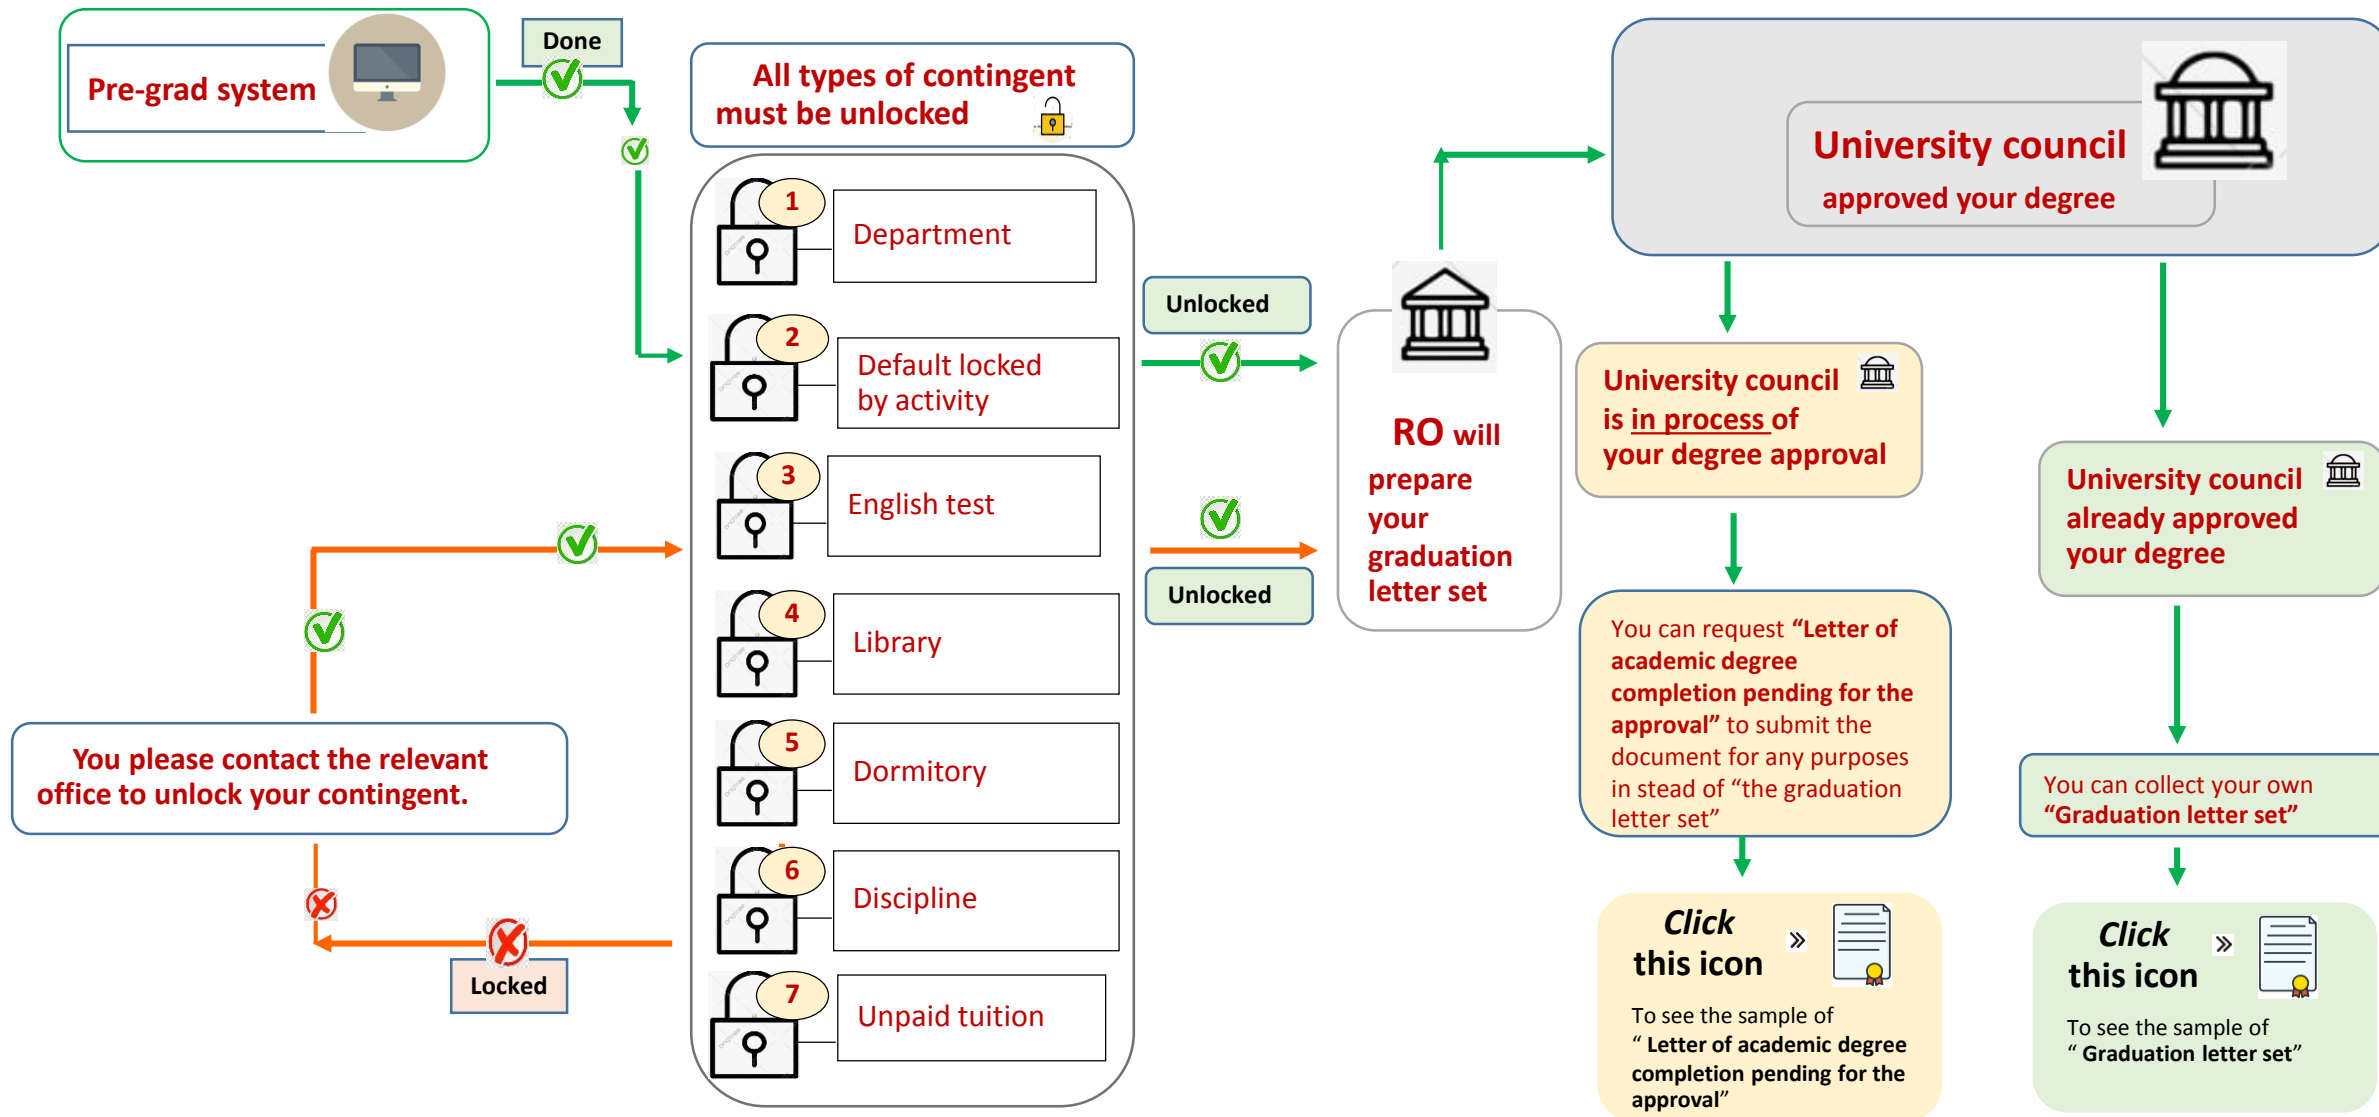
Pre-grad system

Done

All types of contingent must be unlocked

1 Department

2 Default locked by activity

3 English test

4 Library

5 Dormitory

6 Discipline

7 Unpaid tuition

Unlocked

Unlocked

RO will prepare your graduation letter set

University council approved your degree

University council is in process of your degree approval

University council already approved your degree

You can request “Letter of academic degree completion pending for the approval” to submit the document for any purposes in stead of “the graduation letter set”

You can collect your own “Graduation letter set”

Click this icon »

To see the sample of “ Letter of academic degree completion pending for the approval”

Click this icon »

To see the sample of “ Graduation letter set”

You please contact the relevant office to unlock your contingent.

Locked